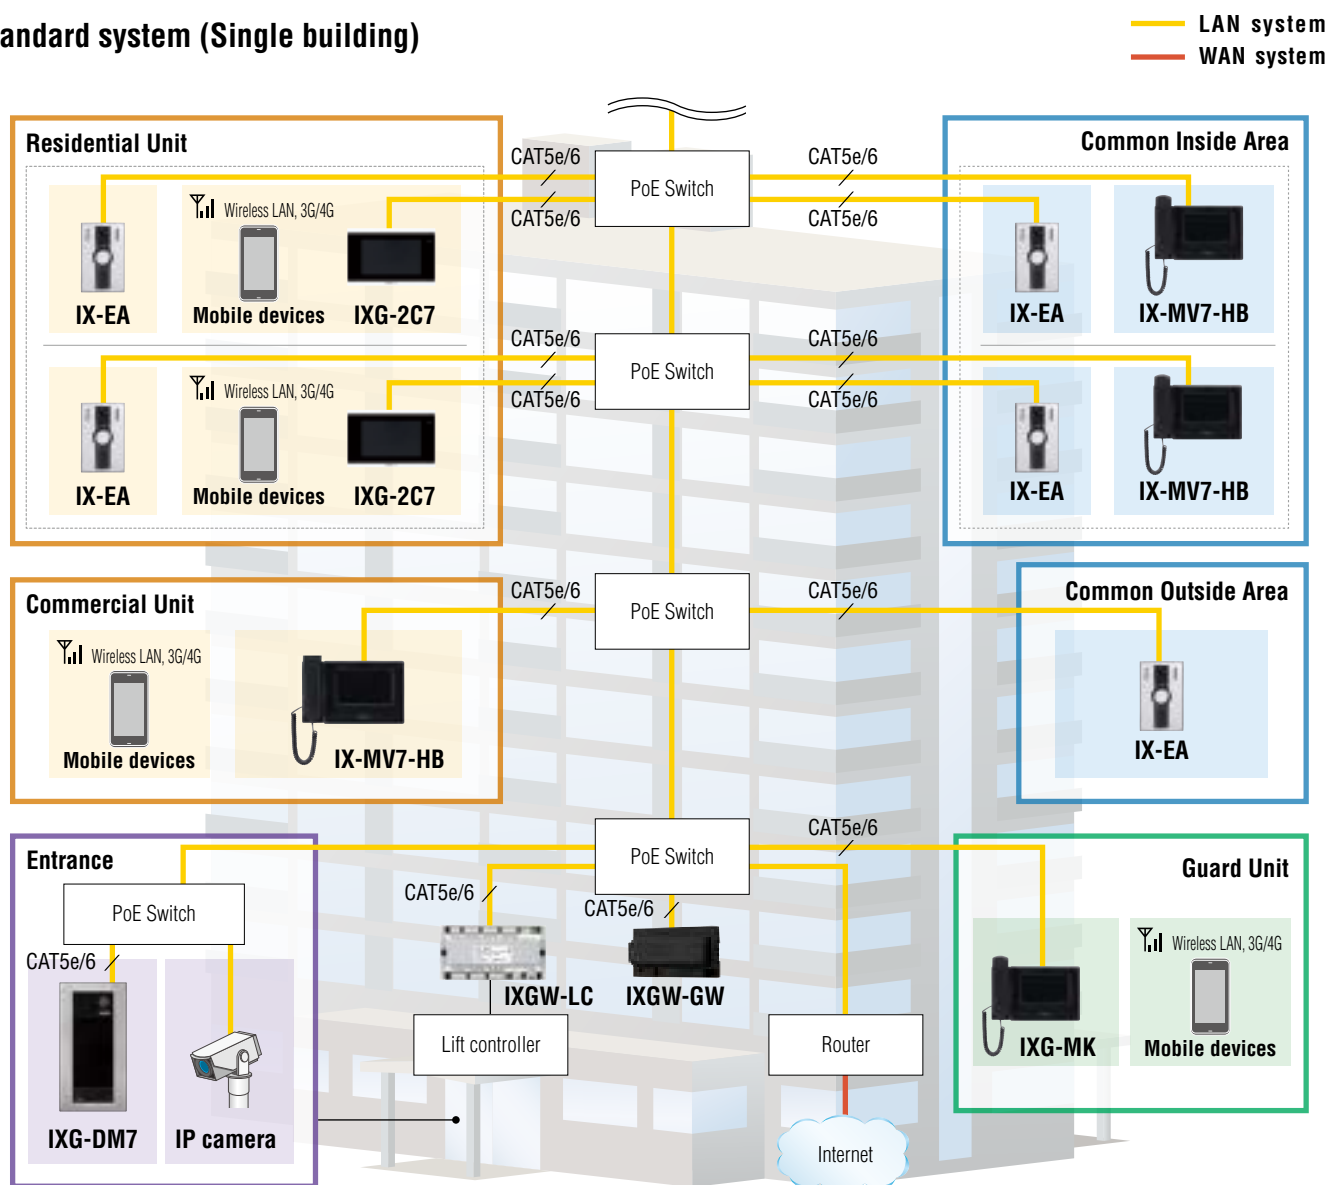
andard system (Single building)

LAN system
WAN system

Residential Unit

Wireless LAN, 3G/4G

IX-EA
Mobile devices
IXG-2C7

Wireless LAN, 3G/4G

IX-EA
Mobile devices
IXG-2C7

CAT5e/6
CAT5e/6
PoE Switch
CAT5e/6
CAT5e/6

CAT5e/6
CAT5e/6
PoE Switch
CAT5e/6
CAT5e/6

Common Inside Area

IX-EA
IX-MV7-HB

IX-EA
IX-MV7-HB

Commercial Unit

Wireless LAN, 3G/4G

Mobile devices
IX-MV7-HB

CAT5e/6
PoE Switch
CAT5e/6

Common Outside Area

IX-EA

Entrance

PoE Switch
CAT5e/6

IXG-DM7
IP camera

CAT5e/6
PoE Switch
CAT5e/6
CAT5e/6
CAT5e/6

IXGW-LC
IXGW-GW

Lift controller
Router
Internet

Guard Unit

Wireless LAN, 3G/4G

IXG-MK
Mobile devices